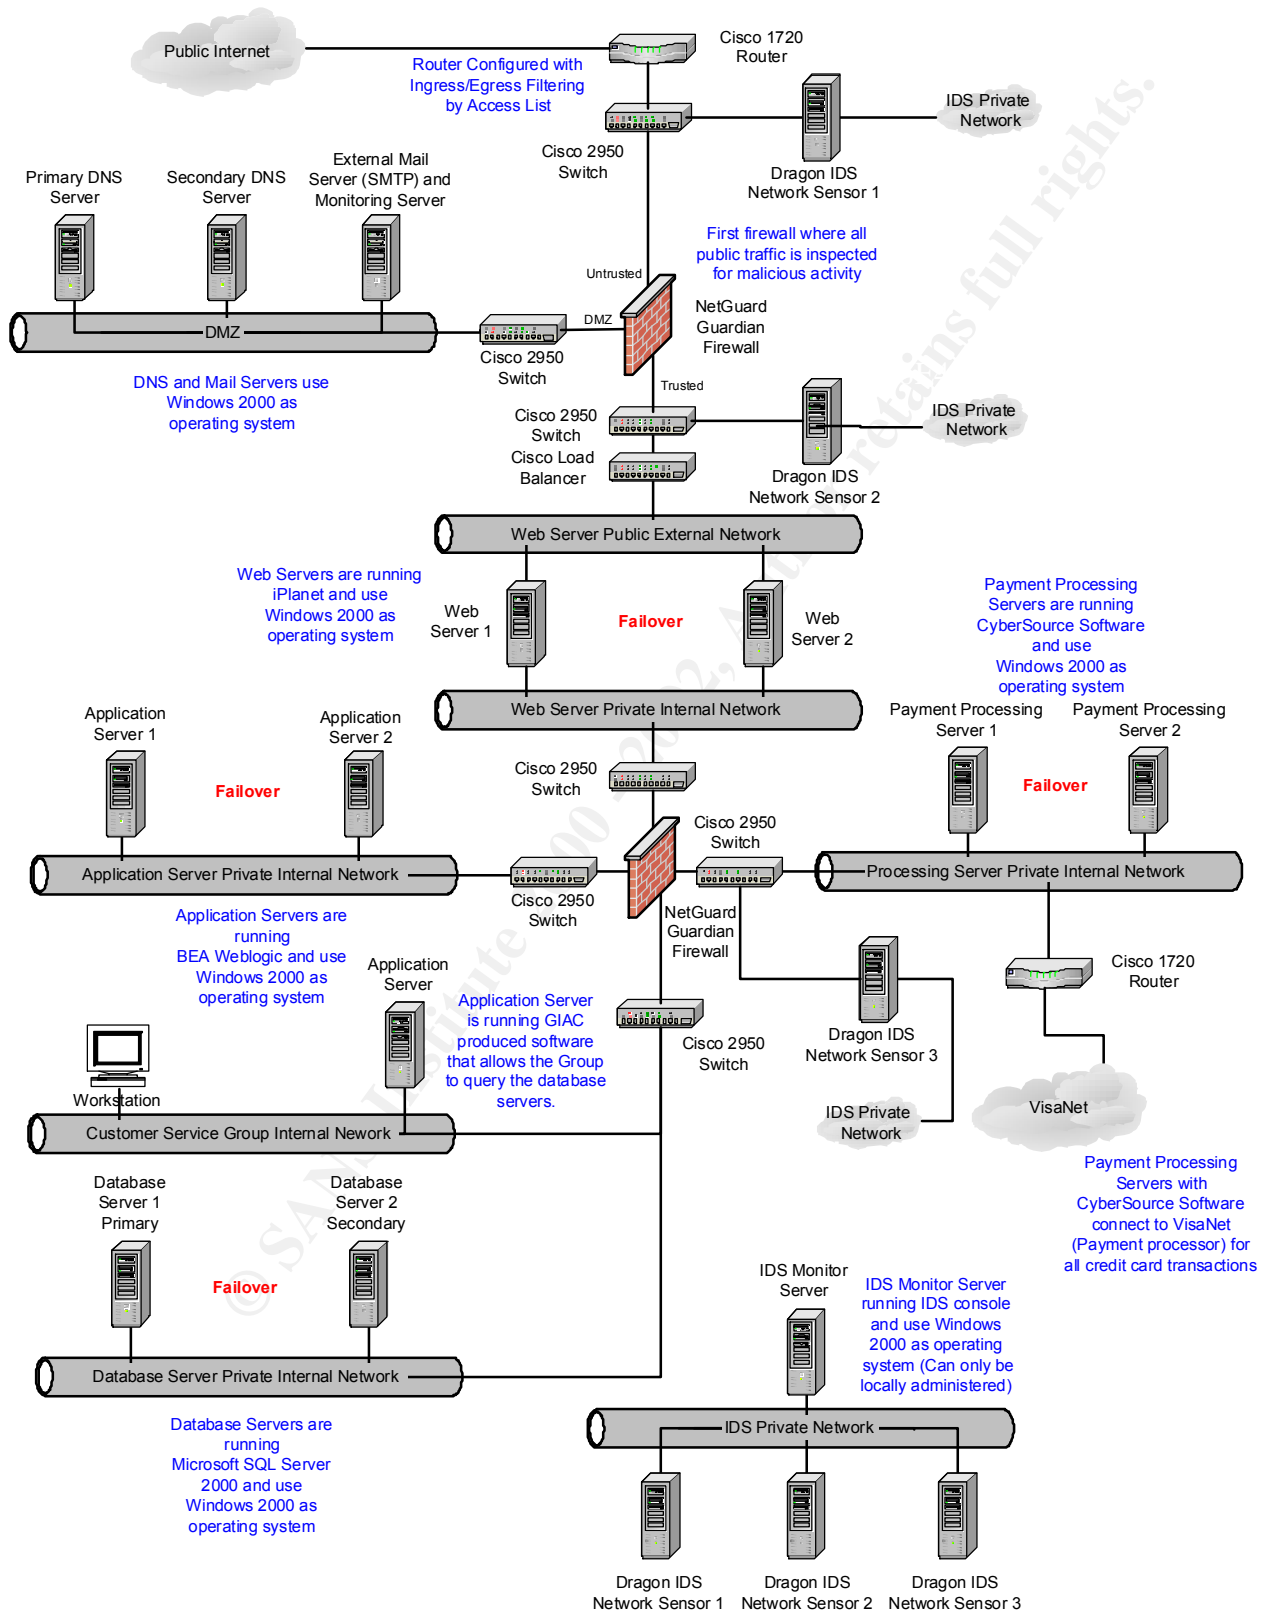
Public Internet

Cisco 1720 Router

Router Configured with Ingress/Egress Filtering by Access List

IDS Private Network

Cisco 2950 Switch

Dragon IDS Network Sensor 1

Primary DNS Server

Secondary DNS Server

External Mail Server (SMTP) and Monitoring Server

First firewall where all public traffic is inspected for malicious activity

Untrusted

NetGuard Guardian Firewall

DMZ

DMZ

Cisco 2950 Switch

Trusted

DNS and Mail Servers use Windows 2000 as operating system

Cisco 2950 Switch

IDS Private Network

Cisco Load Balancer

Dragon IDS Network Sensor 2

Web Server Public External Network

Web Servers are running iPlanet and use Windows 2000 as operating system

Web Server 1

Failover

Web Server 2

Payment Processing Servers are running CyberSource Software and use Windows 2000 as operating system

Web Server Private Internal Network

Application Server 1

Application Server 2

Payment Processing Server 1

Payment Processing Server 2

Cisco 2950 Switch

Failover

Failover

Cisco 2950 Switch

Application Server Private Internal Network

Processing Server Private Internal Network

Cisco 2950 Switch

NetGuard Guardian Firewall

Application Servers are running BEA Weblogic and use Windows 2000 as operating system

Application Server

Application Server is running GIAC produced software that allows the Group to query the database servers.

Cisco 2950 Switch

Dragon IDS Network Sensor 3

Cisco 1720 Router

Workstation

VisaNet

IDS Private Network

Customer Service Group Internal Nework

Database Server 1 Primary

Database Server 2 Secondary

Payment Processing Servers with CyberSource Software connect to VisaNet (Payment processor) for all credit card transactions

Failover

IDS Monitor Server

IDS Monitor Server running IDS console and use Windows 2000 as operating system (Can only be locally administered)

Database Server Private Internal Network

IDS Private Network

Database Servers are running Microsoft SQL Server 2000 and use Windows 2000 as operating system

Dragon IDS Network Sensor 1

Dragon IDS Network Sensor 2

Dragon IDS Network Sensor 3

© SANS Institute 2000 - 2002, Author retains full rights.